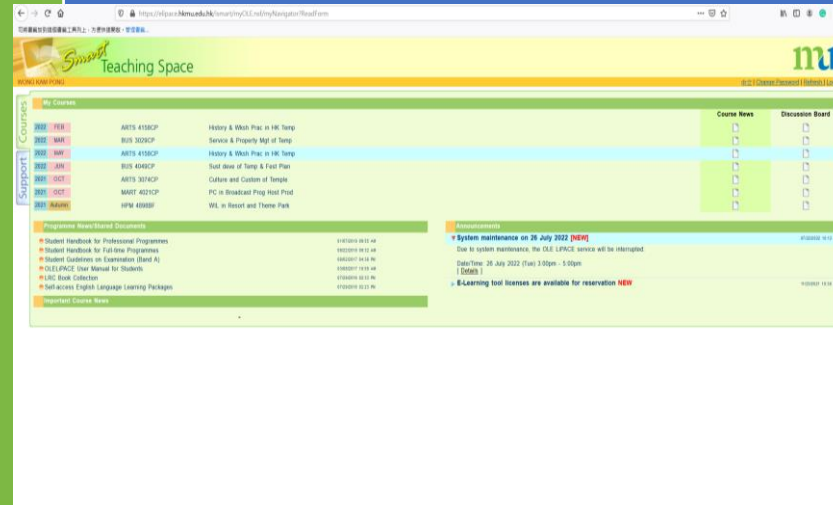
https://olepace.hkmu.edu.hk/smart/myOLE/myNavigator/ReadForm

Smart Teaching Space

WONG KAM PONG

中文 | Change Password | Refresh | Lo

Courses
Support

My Courses

| | | | | Course News | Discussion Board |
|---|---|---|---|---|---|
| 2022 | FEB | ARTS 4158CP | History & Wrsh Prac in HK Temp | | |
| 2022 | MAR | BUS 3026CP | Service & Property Mgt of Temp | | |
| 2022 | MAY | ARTS 4158CP | History & Wrsh Prac in HK Temp | | |
| 2022 | JAN | BUS 4048CP | Sust deve of Temp & Fest Plan | | |
| 2021 | OCT | ARTS 3074CP | Culture and Custom of Temple | | |
| 2021 | OCT | MART 4021CP | PC in Broadcast Prog Host Prod | | |
| 2021 | Autumn | HPM 4696BF | WIL in Resort and Theme Park | | |

Programme News/Shared Documents

Student Handbook for Professional Programmes
Student Handbook for Full-time Programmes
Student Guidelines on Examination (Band A)
OLE/iPACE User Manual for Students
LRC Book Collection
Self-access English Language Learning Packages

Important Course News

Announcements

System maintenance on 26 July 2022 [NEW]
Due to system maintenance, the OLE /iPACE service will be interrupted.

Date/Time: 26 July 2022 (Tue) 3:00pm - 5:00pm
[ Details ]

E-Learning tool licenses are available for reservation NEW